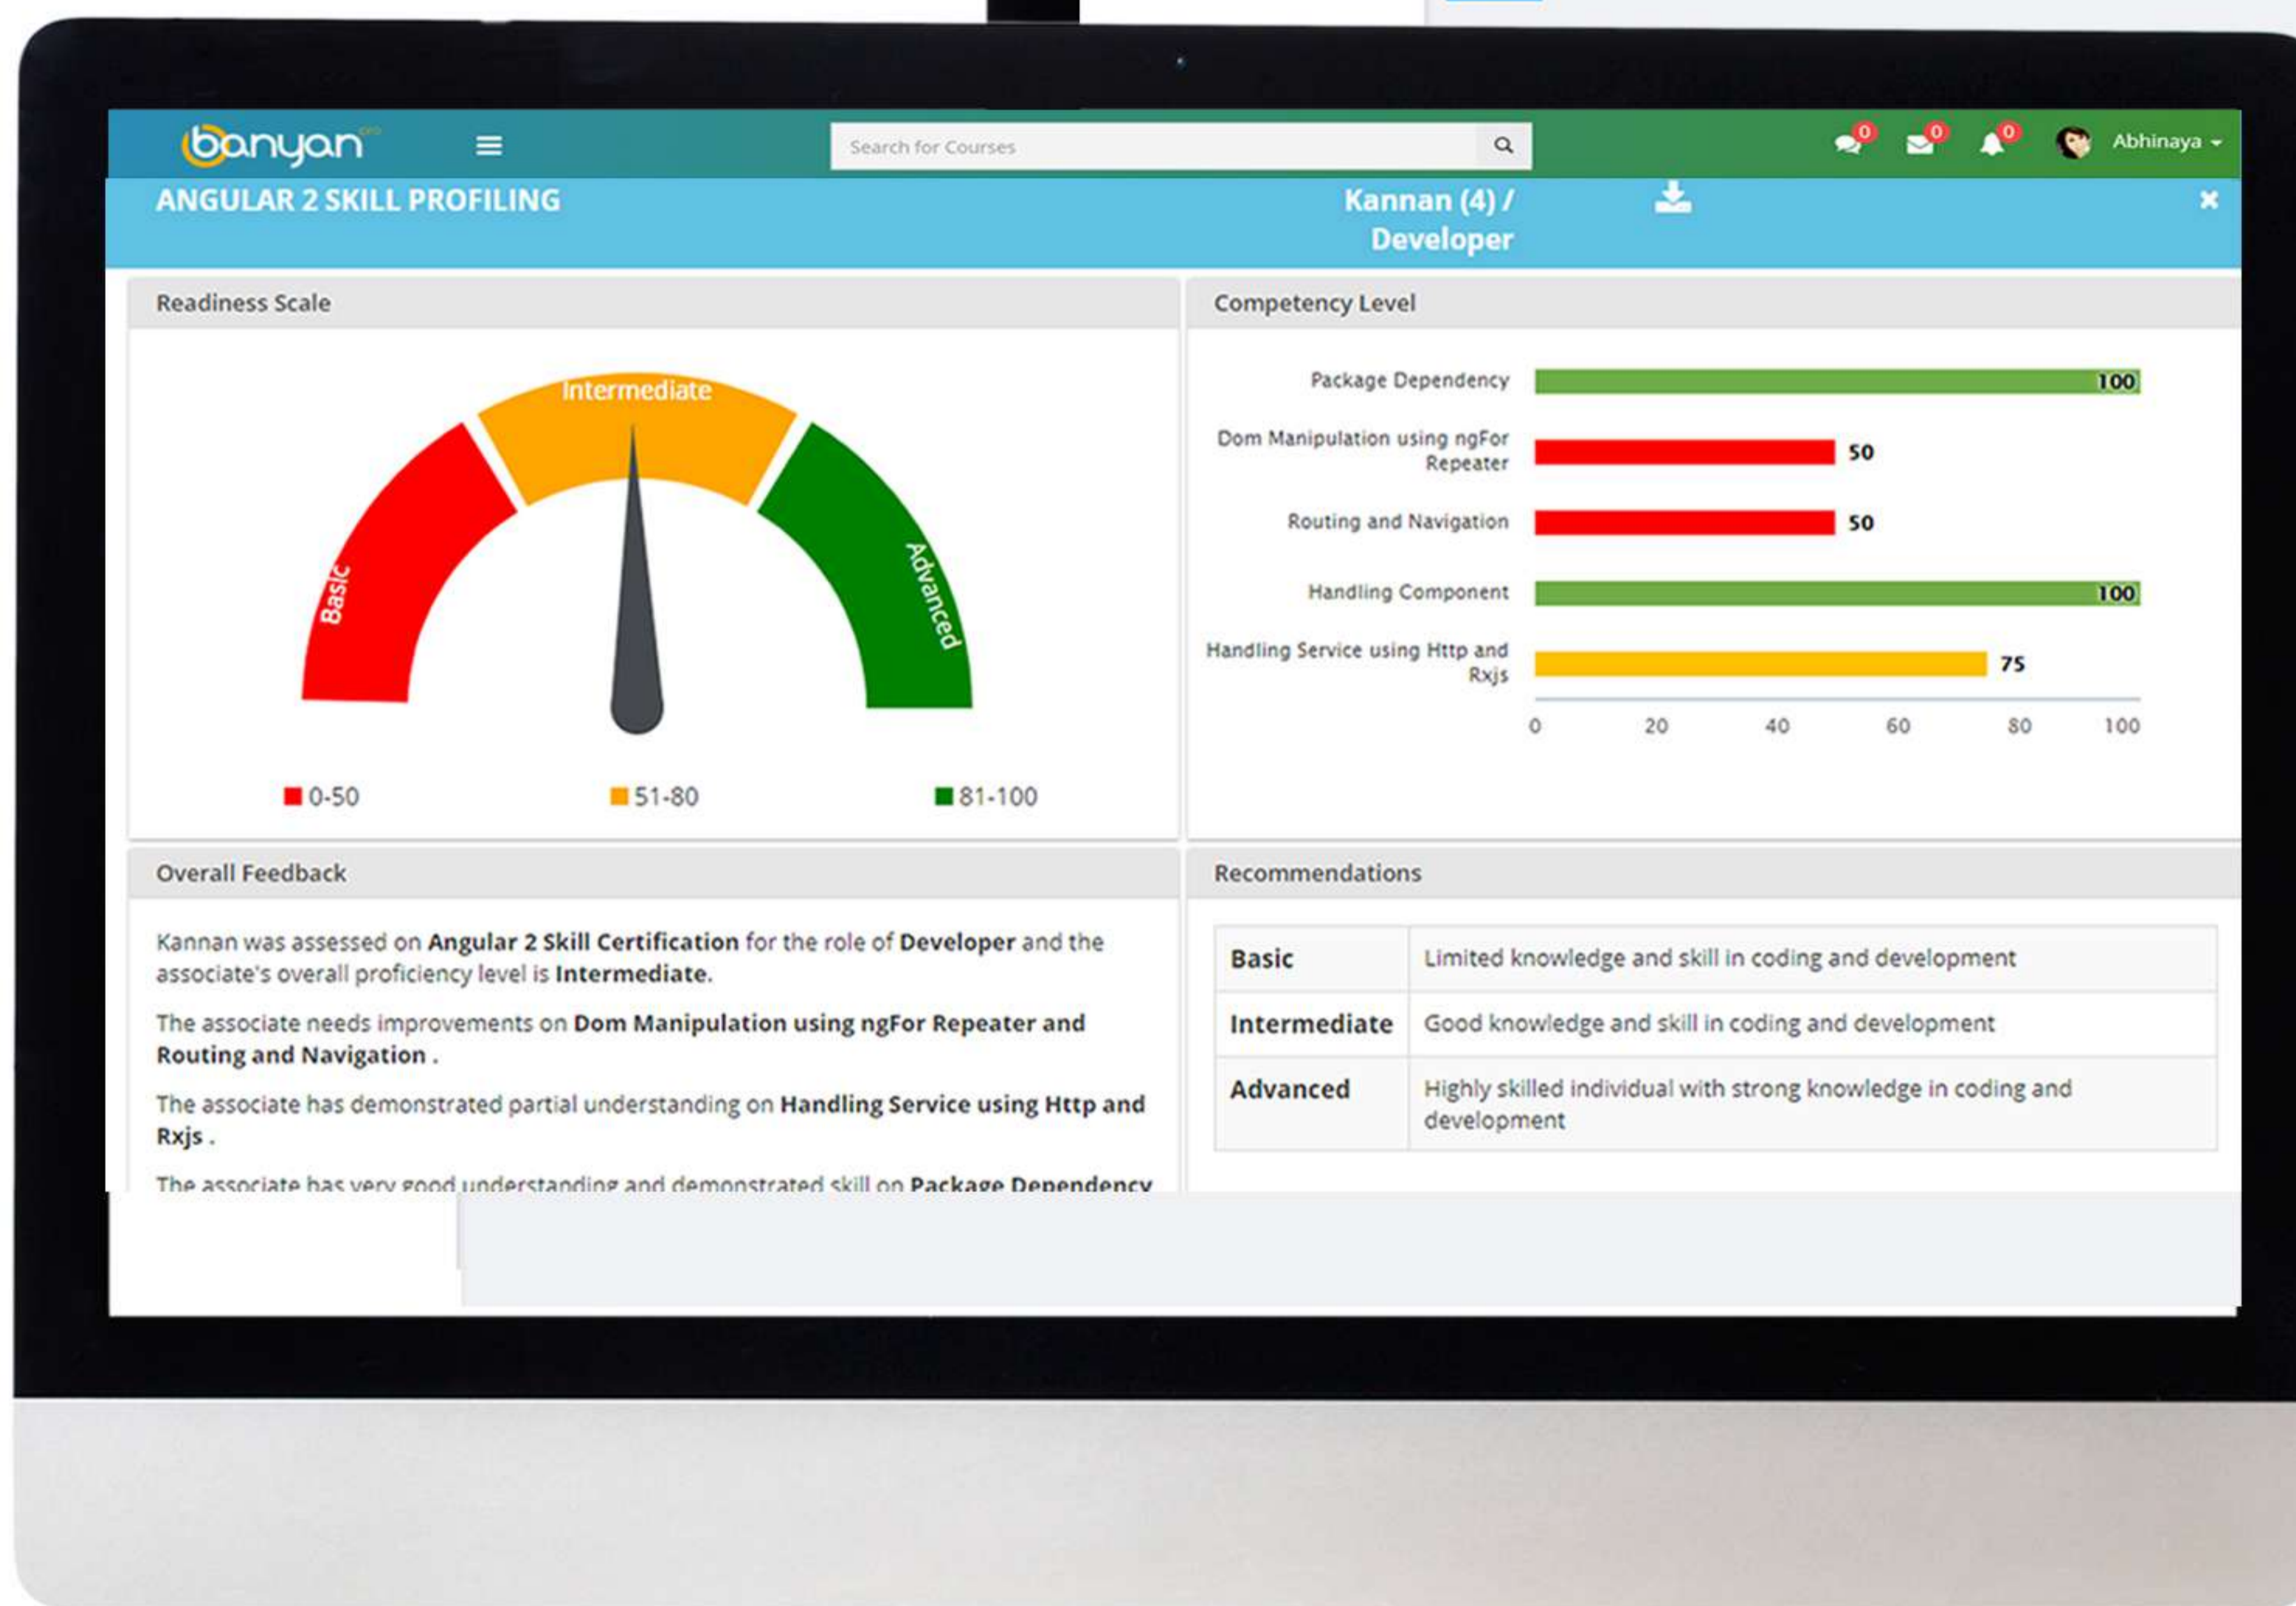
banyan pro

Search for Courses

0 0 0 Abhinaya

ANGULAR 2 SKILL PROFILING

Kannan (4) / Developer

Readiness Scale

Intermediate

Basic

Advanced

0-50 51-80 81-100

Competency Level

| Skill | Score |
|---|---|
| Package Dependency | 100 |
| Dom Manipulation using ngFor Repeater | 50 |
| Routing and Navigation | 50 |
| Handling Component | 100 |
| Handling Service using Http and Rxjs | 75 |

0 20 40 60 80 100

Overall Feedback

Kannan was assessed on **Angular 2 Skill Certification** for the role of **Developer** and the associate's overall proficiency level is **Intermediate.**

The associate needs improvements on **Dom Manipulation using ngFor Repeater and Routing and Navigation .**

The associate has demonstrated partial understanding on **Handling Service using Http and Rxjs .**

The associate has very good understanding and demonstrated skill on **Package Dependency** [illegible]

Recommendations

| | |
|---|---|
| Basic | Limited knowledge and skill in coding and development |
| Intermediate | Good knowledge and skill in coding and development |
| Advanced | Highly skilled individual with strong knowledge in coding and development |